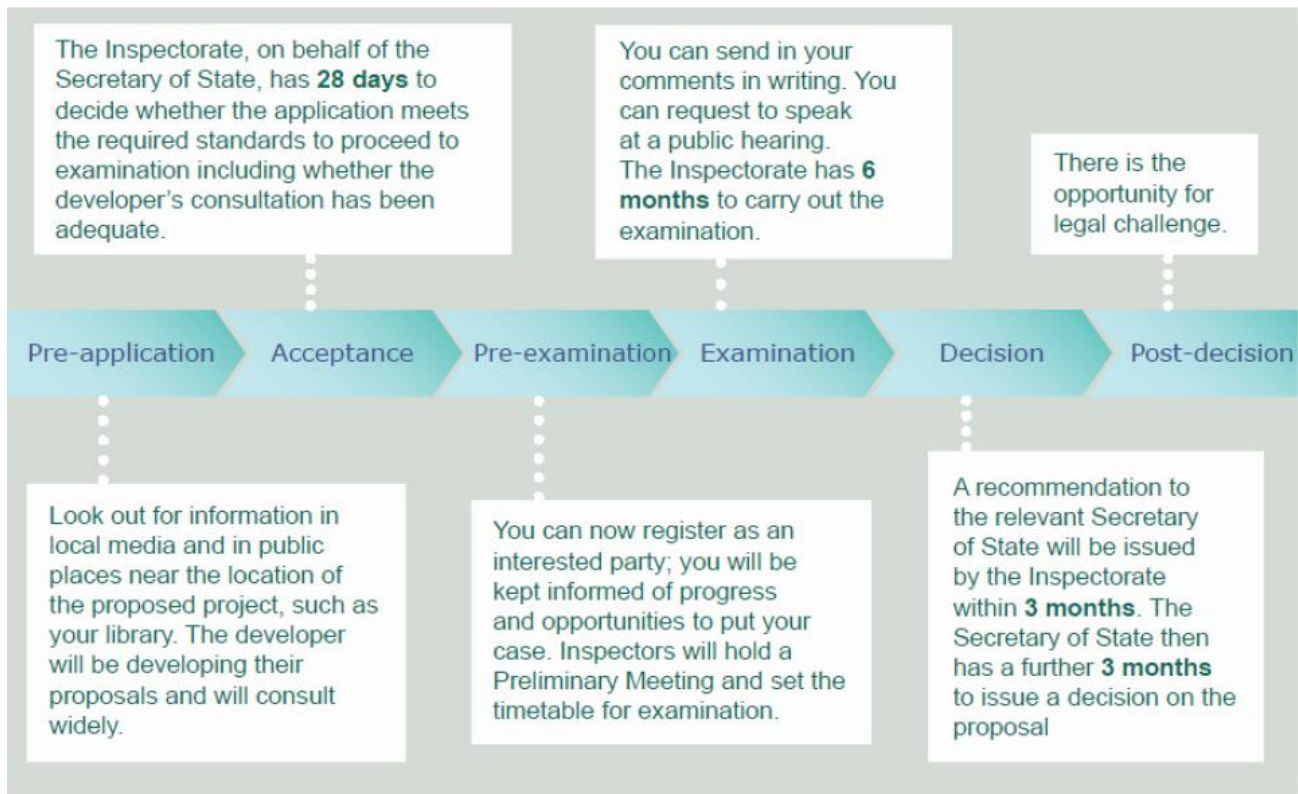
The Inspectorate, on behalf of the Secretary of State, has 28 days to decide whether the application meets the required standards to proceed to examination including whether the developer's consultation has been adequate.

You can send in your comments in writing. You can request to speak at a public hearing. The Inspectorate has 6 months to carry out the examination.

There is the opportunity for legal challenge.

Pre-application

Acceptance

Pre-examination

Examination

Decision

Post-decision

Look out for information in local media and in public places near the location of the proposed project, such as your library. The developer will be developing their proposals and will consult widely.

You can now register as an interested party; you will be kept informed of progress and opportunities to put your case. Inspectors will hold a Preliminary Meeting and set the timetable for examination.

A recommendation to the relevant Secretary of State will be issued by the Inspectorate within 3 months. The Secretary of State then has a further 3 months to issue a decision on the proposal